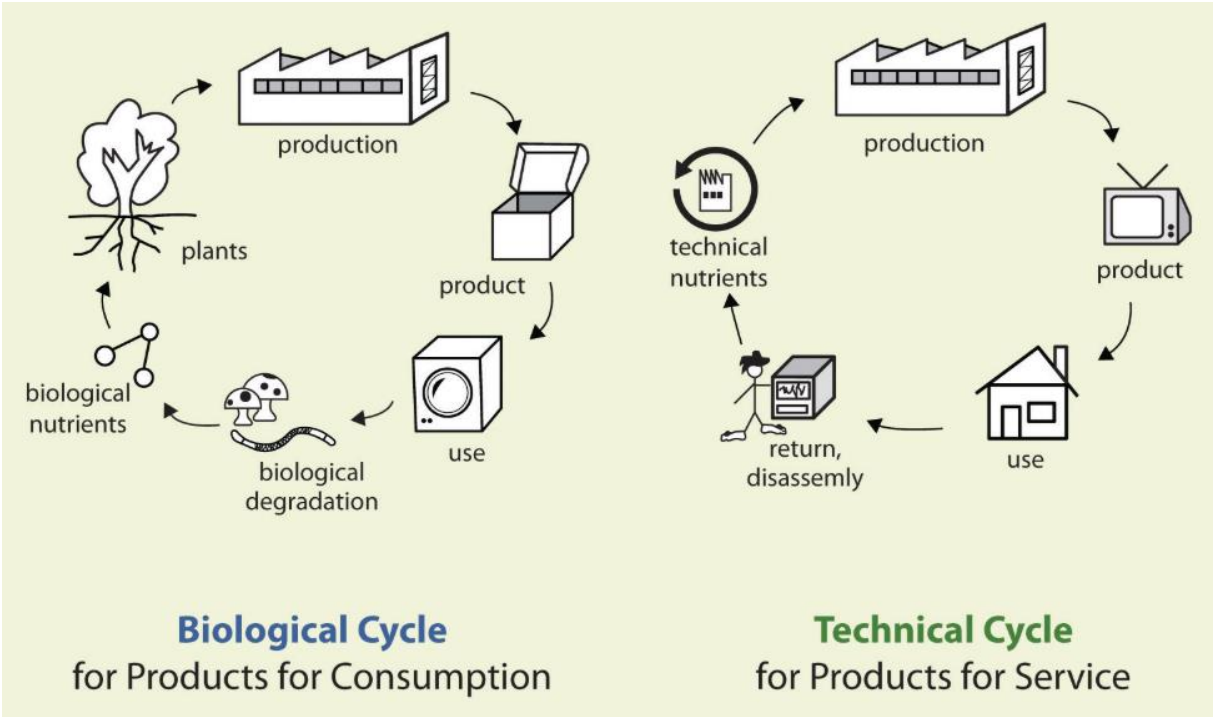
production

plants

product

use

biological degradation

biological nutrients

Biological Cycle
for Products for Consumption

production

technical nutrients

product

use

return, disassemly

Technical Cycle
for Products for Service